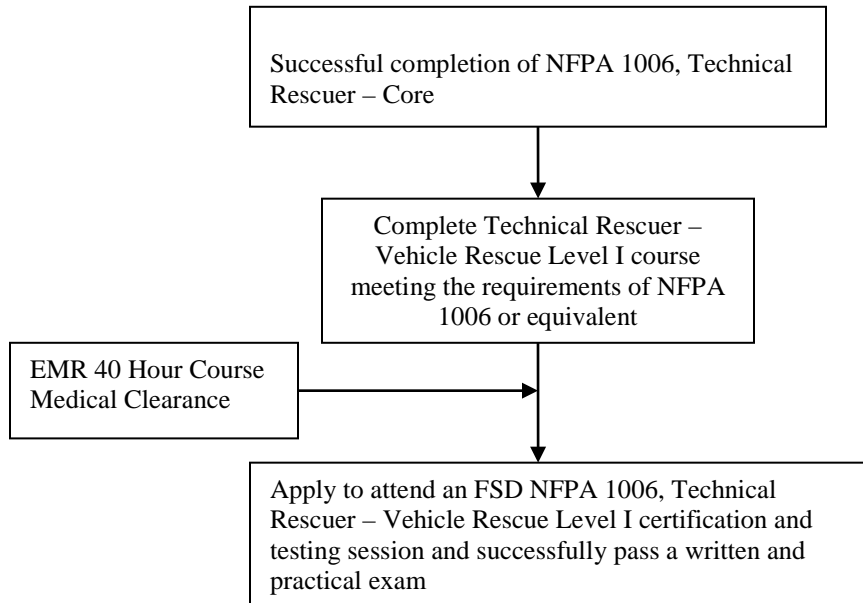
Successful completion of NFPA 1006, Technical Rescuer – Core

Complete Technical Rescuer – Vehicle Rescue Level I course meeting the requirements of NFPA 1006 or equivalent

EMR 40 Hour Course
Medical Clearance

Apply to attend an FSD NFPA 1006, Technical Rescuer – Vehicle Rescue Level I certification and testing session and successfully pass a written and practical exam